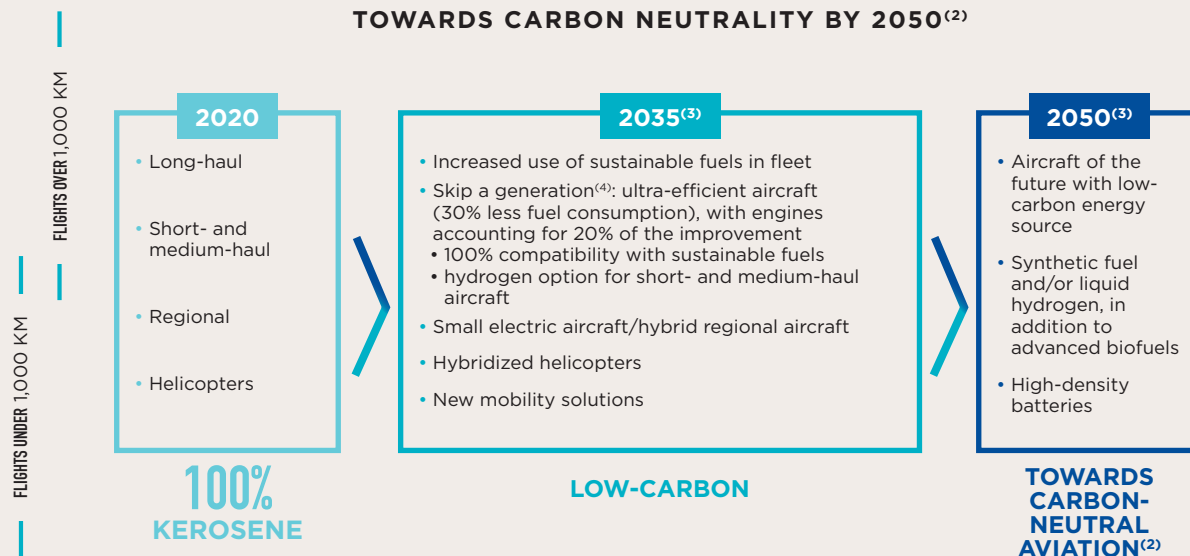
TOWARDS CARBON NEUTRALITY BY 2050$^{(2)}$

FLIGHTS OVER 1,000 KM

FLIGHTS UNDER 1,000 KM

2020

• Long-haul

• Short- and medium-haul

• Regional

• Helicopters

100% KEROSENE

2035$^{(3)}$

• Increased use of sustainable fuels in fleet

• Skip a generation$^{(4)}$: ultra-efficient aircraft (30% less fuel consumption), with engines accounting for 20% of the improvement
• 100% compatibility with sustainable fuels
• hydrogen option for short- and medium-haul aircraft

• Small electric aircraft/hybrid regional aircraft

• Hybridized helicopters

• New mobility solutions

LOW-CARBON

2050$^{(3)}$

• Aircraft of the future with low-carbon energy source

• Synthetic fuel and/or liquid hydrogen, in addition to advanced biofuels

• High-density batteries

TOWARDS CARBON-NEUTRAL AVIATION$^{(2)}$